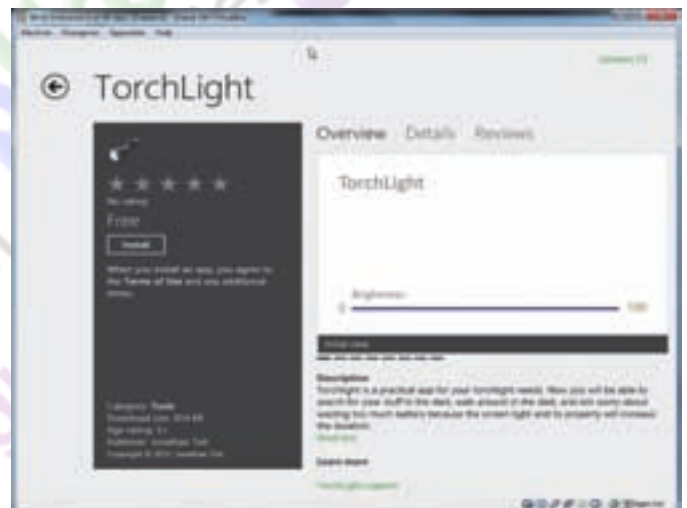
TorchLight

Overview Details Reviews

No ratings

Free

Install

When you install an app, you agree to the Terms of Use and any additional terms.

Category: Tools
Download size: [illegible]
Age rating: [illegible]
Publisher: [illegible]
Copyright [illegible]

TorchLight

Brightness

0

100

Description

TorchLight is a practical app for your torchlight needs. Now you will be able to search for your stuff in the dark, walk around in the dark, and not worry about wasting too much battery because the screen light and its property will increase the duration.

Read more

Learn more

TorchLight support